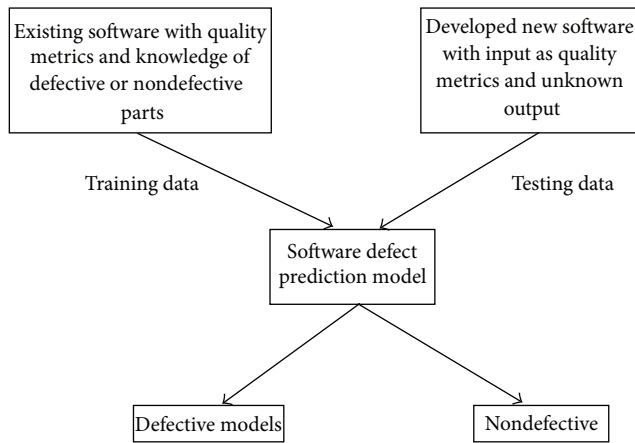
Existing software with quality metrics and knowledge of defective or nondefective parts

Developed new software with input as quality metrics and unknown output

Training data

Testing data

Software defect prediction model

Defective models

Nondefective